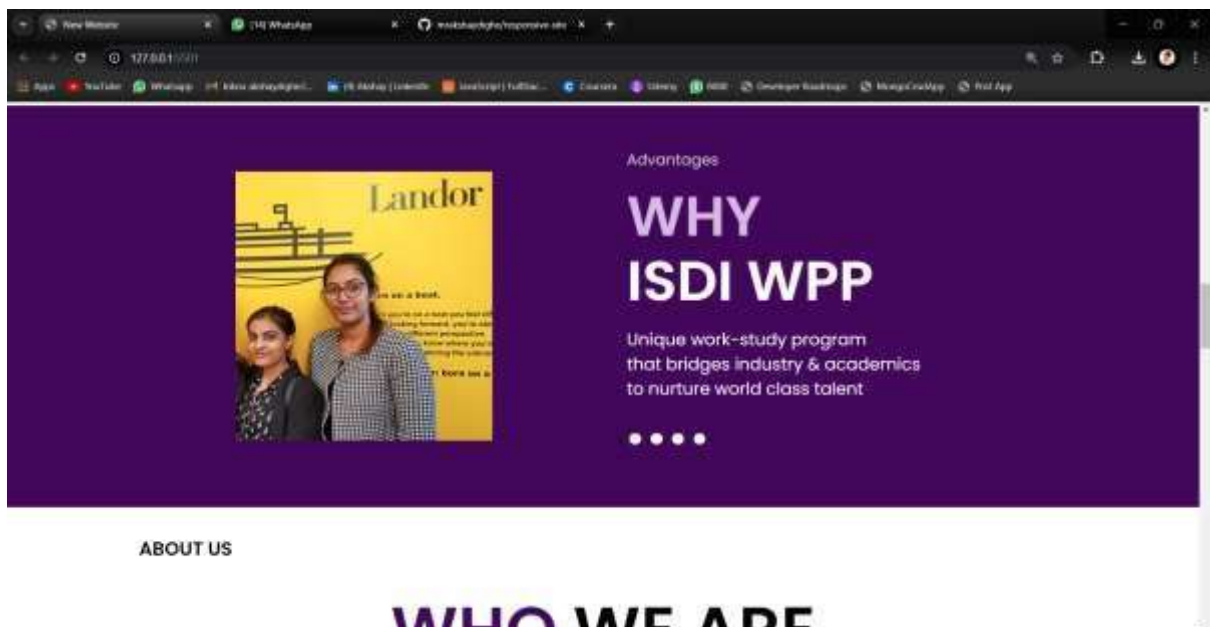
New Website
(14) WhatsApp
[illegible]/responsive-site
127.0.0.1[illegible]
Apps YouTube WhatsApp Inbox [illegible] (9) Akshay | LinkedIn JavaScript | FullStac... Coursera Udemy NSE Developer Roadmaps MongoCrudApp Post App

Landor
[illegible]

Advantages

WHY
ISDI WPP

Unique work-study program that bridges industry & academics to nurture world class talent

ABOUT US

WHO WE ARE